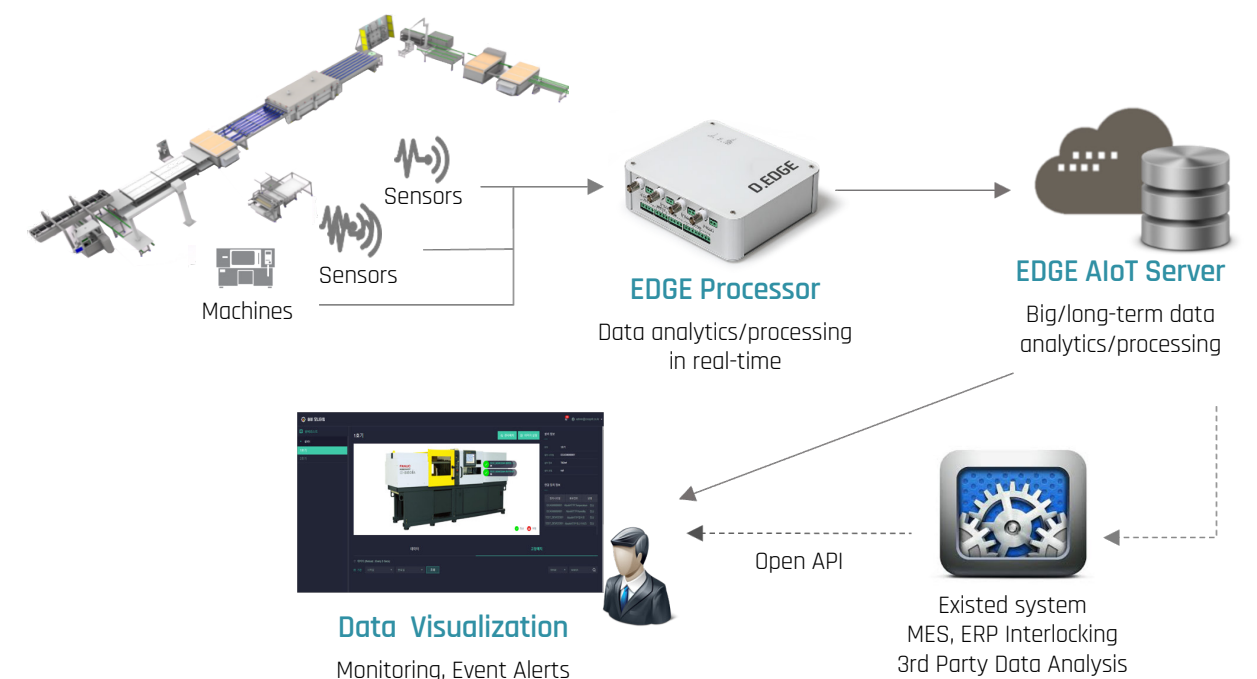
Sensors

Sensors

Machines

D.EDGE

EDGE Processor

Data analytics/processing in real-time

EDGE AIoT Server

Big/long-term data analytics/processing

Open API

Data Visualization

Monitoring, Event Alerts

Existed system
MES, ERP Interlocking
3rd Party Data Analysis